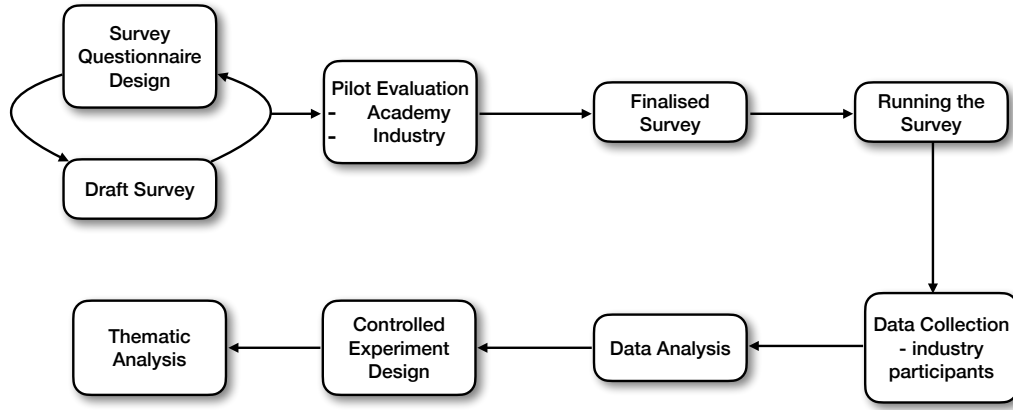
Survey Questionnaire Design

Draft Survey

Pilot Evaluation
- Academy
- Industry

Finalised Survey

Running the Survey

Data Collection - industry participants

Data Analysis

Controlled Experiment Design

Thematic Analysis